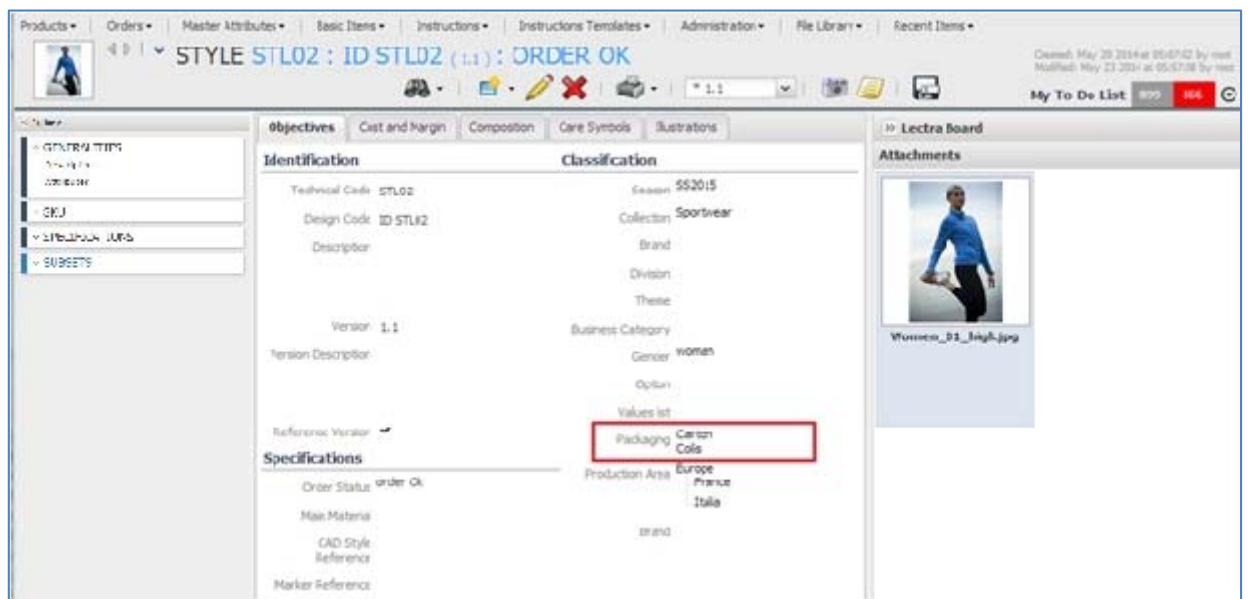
Products ▾ | Orders ▾ | Master Attributes ▾ | Basic Items ▾ | Instructions ▾ | Instructions Templates ▾ | Administration ▾ | File Library ▾ | Recent Items ▾

STYLE STL02 : ID STL02 (1.1) : ORDER OK

Created: May 20 2014 at 05:07:02 by root
Modified: May 23 2014 at 05:57:08 by root

* 1.1

My To Do List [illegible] 166

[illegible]

GENERALITIES
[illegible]
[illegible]

SKU

SPECIFICATIONS

SUBSETS

Objectives | Cost and Margin | Composition | Care Symbols | Illustrations

Identification

Technical Code STL02

Design Code ID STL02

Description

Version 1.1

Version Description

Reference Version

Specifications

Order Status order Ok

Main Materia

CAD Style Reference

Marker Reference

Classification

Season SS2015

Collection Sportwear

Brand

Division

Theme

Business Category

Gender woman

Option

Values list

Packaging Carton Colis

Production Area Europe France Italia

Brand

» Lectra Board

Attachments

Women_01_high.jpg